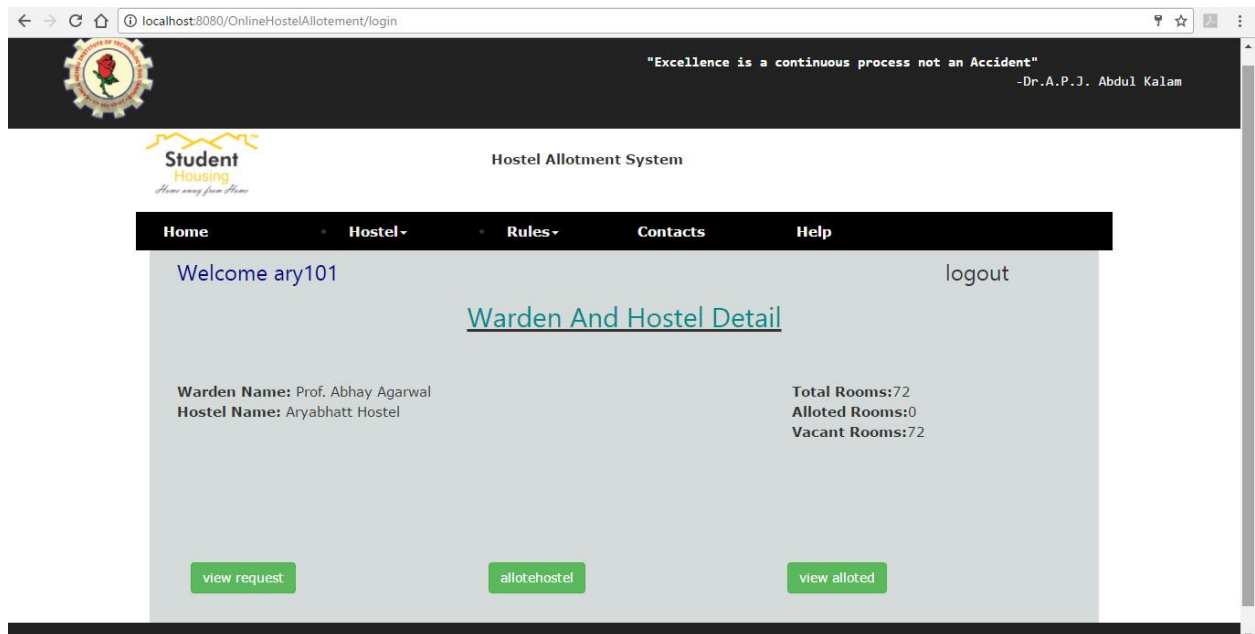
localhost:8080/OnlineHostelAllotement/login

"Excellence is a continuous process not an Accident"
-Dr.A.P.J. Abdul Kalam

Student
Housing
Home away from Home

Hostel Allotment System

Home
Hostel
Rules
Contacts
Help

Welcome ary101

logout

Warden And Hostel Detail

**Warden Name:** Prof. Abhay Agarwal
**Hostel Name:** Aryabhatt Hostel

**Total Rooms:**72
**Alloted Rooms:**0
**Vacant Rooms:**72

view request

allotehostel

view alloted